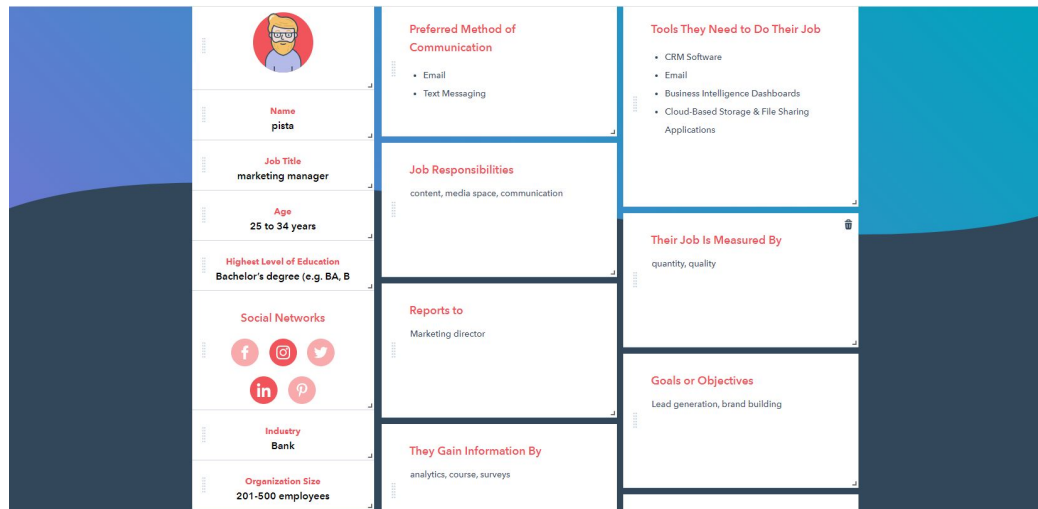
Name
pista

Job Title
marketing manager

Age
25 to 34 years

Highest Level of Education
Bachelor's degree (e.g. BA, B

Social Networks

Industry
Bank

Organization Size
201-500 employees

Preferred Method of Communication

- Email
- Text Messaging

Job Responsibilities
content, media space, communication

Reports to
Marketing director

They Gain Information By
analytics, course, surveys

Tools They Need to Do Their Job

- CRM Software
- Email
- Business Intelligence Dashboards
- Cloud-Based Storage & File Sharing Applications

Their Job Is Measured By
quantity, quality

Goals or Objectives
Lead generation, brand building